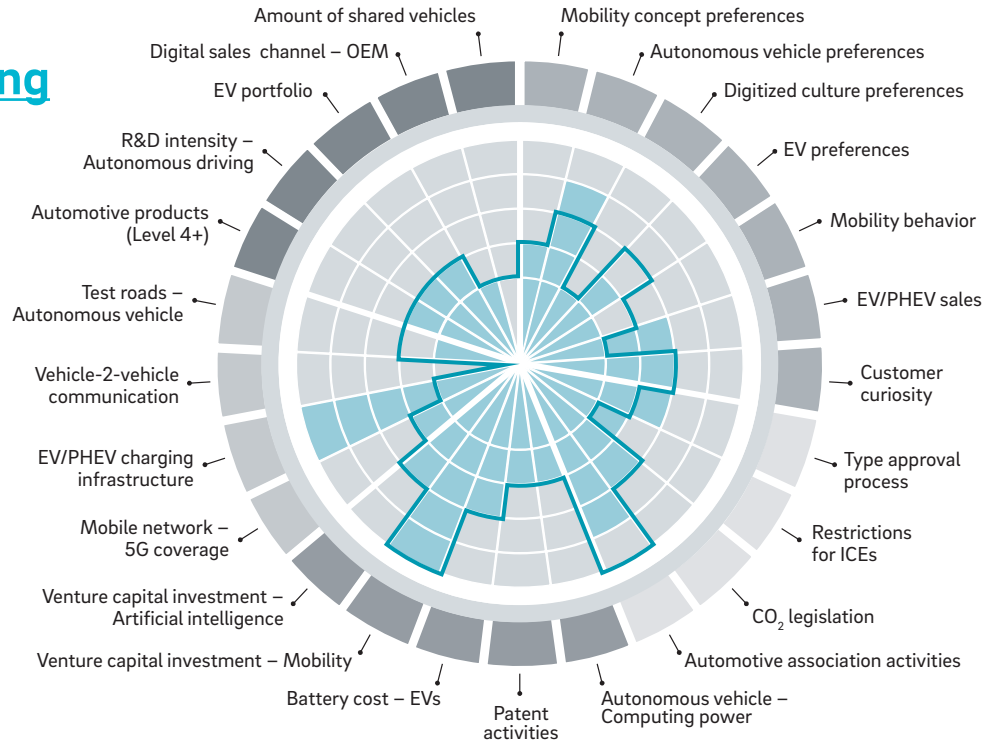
ng

Amount of shared vehicles

Mobility concept preferences

Autonomous vehicle preferences

Digitized culture preferences

EV preferences

Mobility behavior

EV/PHEV sales

Customer curiosity

Type approval process

Restrictions for ICEs

$CO_2$ legislation

Automotive association activities

Autonomous vehicle – Computing power

Patent activities

Battery cost – EVs

Venture capital investment – Mobility

Venture capital investment – Artificial intelligence

Mobile network – 5G coverage

EV/PHEV charging infrastructure

Vehicle-2-vehicle communication

Test roads – Autonomous vehicle

Automotive products (Level 4+)

R&D intensity – Autonomous driving

EV portfolio

Digital sales channel – OEM